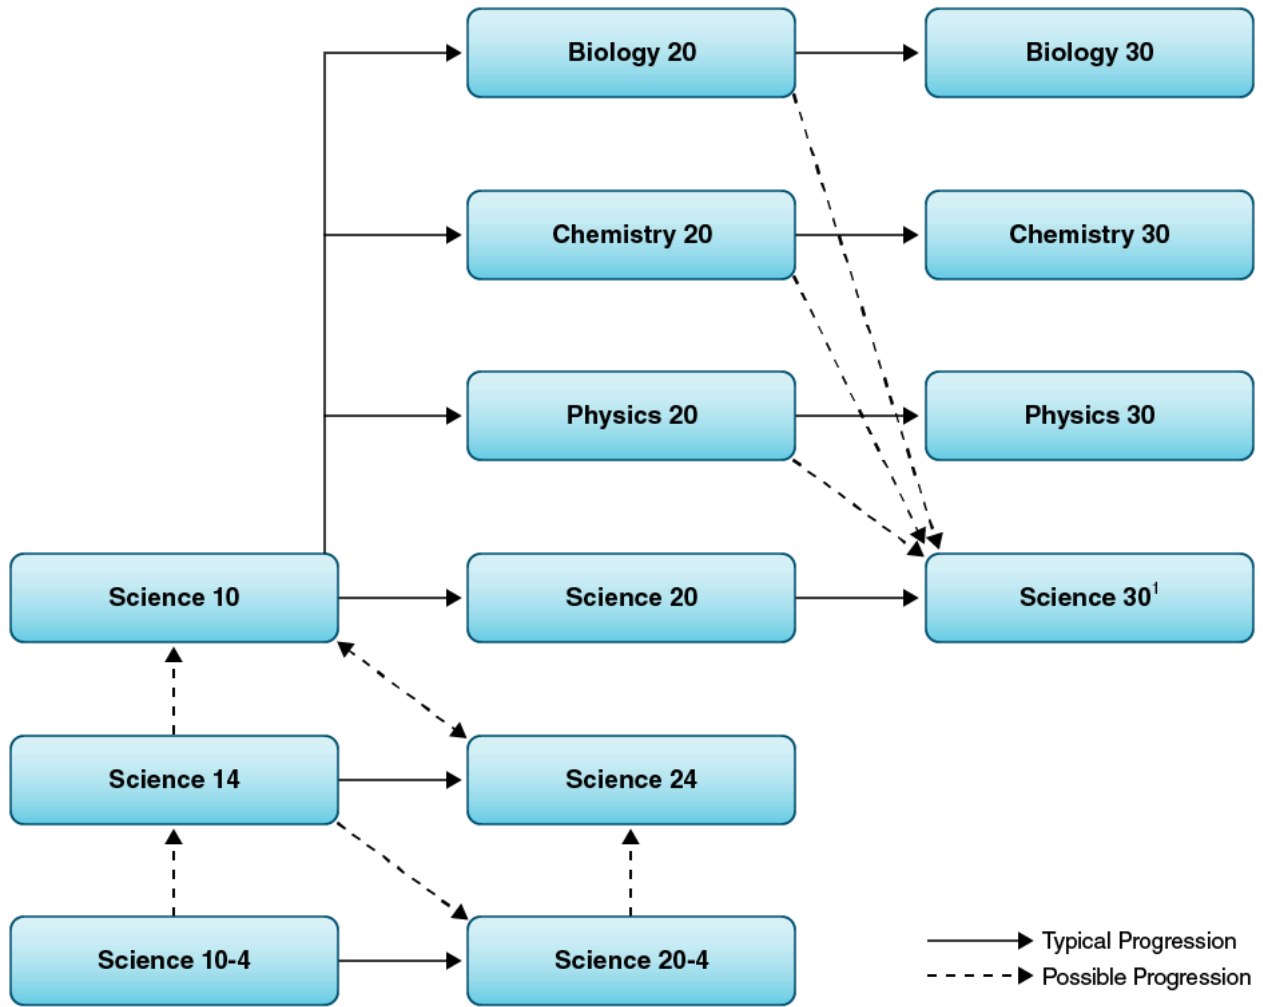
Biology 20

Biology 30

Chemistry 20

Chemistry 30

Physics 20

Physics 30

Science 10

Science 20

Science 30$^1$

Science 14

Science 24

Science 10-4

Science 20-4

Typical Progression

Possible Progression